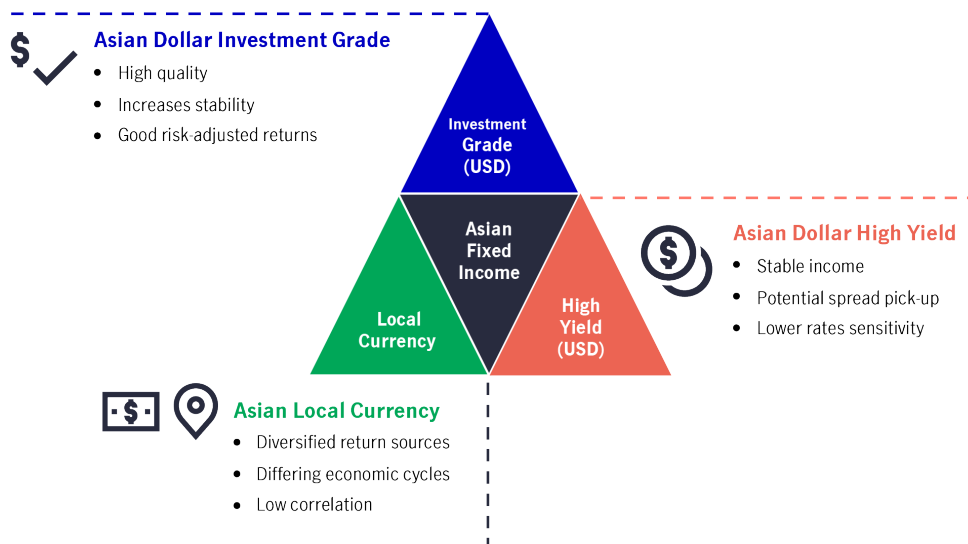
Asian Dollar Investment Grade

- High quality
- Increases stability
- Good risk-adjusted returns

Investment Grade (USD)

Asian Fixed Income

Local Currency

High Yield (USD)

Asian Dollar High Yield

- Stable income
- Potential spread pick-up
- Lower rates sensitivity

Asian Local Currency

- Diversified return sources
- Differing economic cycles
- Low correlation